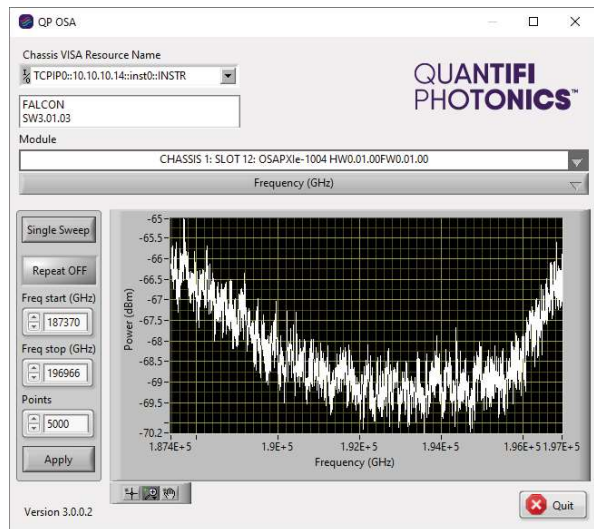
QP OSA

Chassis VISA Resource Name

TCPIP0::10.10.10.14::inst0::INSTR

QUANTIFI PHOTONICS™

FALCON
SW3.01.03

Module

CHASSIS 1: SLOT 12: OSAPXIe-1004 HW0.01.00FW0.01.00

Frequency (GHz)

Single Sweep

Repeat OFF

Freq start (GHz)

187370

Freq stop (GHz)

196966

Points

5000

Apply

-65
-65.5
-66
-66.5
-67
-67.5
-68
-68.5
-69
-69.5
-70.2

Power (dBm)

1.874E+5
1.9E+5
1.92E+5
1.94E+5
1.96E+5
1.97E+5

Frequency (GHz)

Version 3.0.0.2

Quit